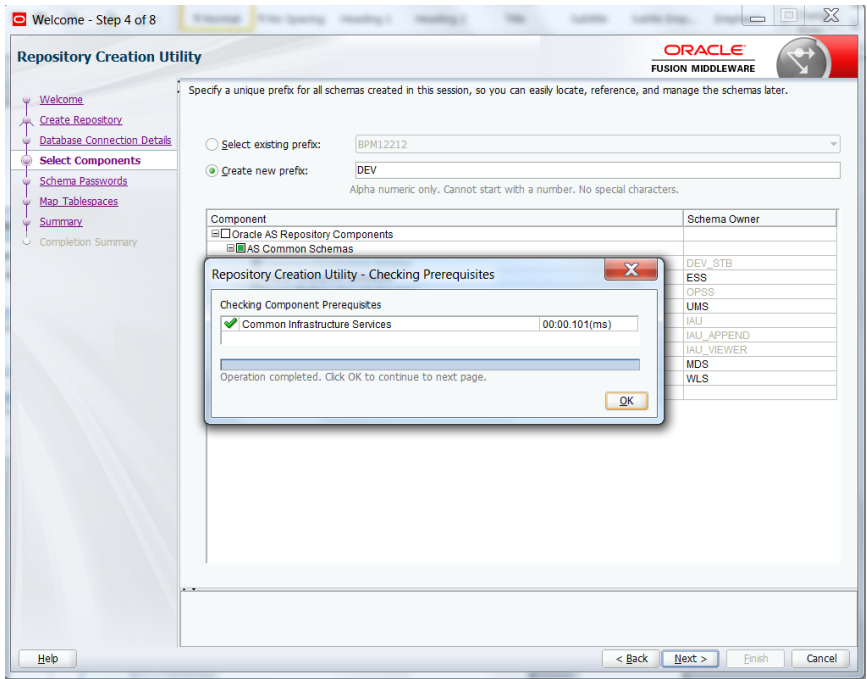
Welcome - Step 4 of 8

Repository Creation Utility

ORACLE
FUSION MIDDLEWARE

Welcome
Create Repository
Database Connection Details
Select Components
Schema Passwords
Map Tablespaces
Summary
Completion Summary

Specify a unique prefix for all schemas created in this session, so you can easily locate, reference, and manage the schemas later.

Select existing prefix: BPM12212

Create new prefix: DEV

Alpha numeric only. Cannot start with a number. No special characters.

| Component | Schema Owner |
|---|---|
| Oracle AS Repository Components | |
| AS Common Schemas | |
| | DEV_STB |
| | ESS |
| | OPSS |
| | UMS |
| | IAU |
| | IAU_APPEND |
| | IAU_VIEWER |
| | MDS |
| | WLS |

Repository Creation Utility - Checking Prerequisites

Checking Component Prerequisites

| Common Infrastructure Services | 00:00.101(ms) |
|---|---|

Operation completed. Click OK to continue to next page.

OK

Help
< Back
Next >
Finish
Cancel